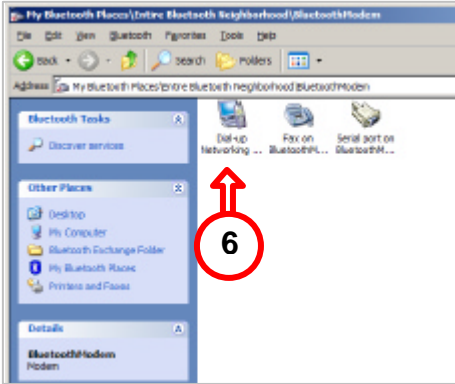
My Bluetooth Places\Entire Bluetooth Neighborhood\BluetoothModem

File Edit View Bluetooth Favorites Tools Help

Back Search Folders

Address My Bluetooth Places\Entire Bluetooth Neighborhood\BluetoothModem

Bluetooth Tasks

Discover services

Other Places

Desktop

My Computer

Bluetooth Exchange Folder

My Bluetooth Places

Printers and Faxes

Details

BluetoothModem
Modem

Dial-up Networking ...

Fax on BluetoothM...

Serial port on BluetoothM...

6